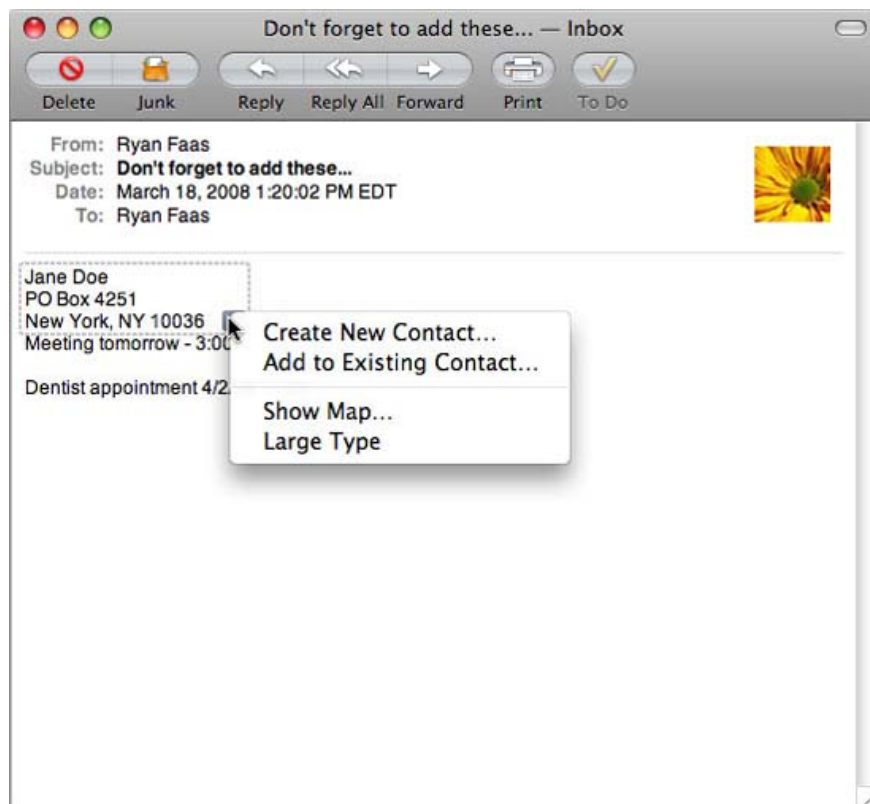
Don't forget to add these... — Inbox

Delete Junk Reply Reply All Forward Print To Do

From: Ryan Faas
Subject: Don't forget to add these...
Date: March 18, 2008 1:20:02 PM EDT
To: Ryan Faas

Jane Doe
PO Box 4251
New York, NY 10036
Meeting tomorrow - 3:0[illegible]

Dentist appointment 4/2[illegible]

Create New Contact...
Add to Existing Contact...
Show Map...
Large Type